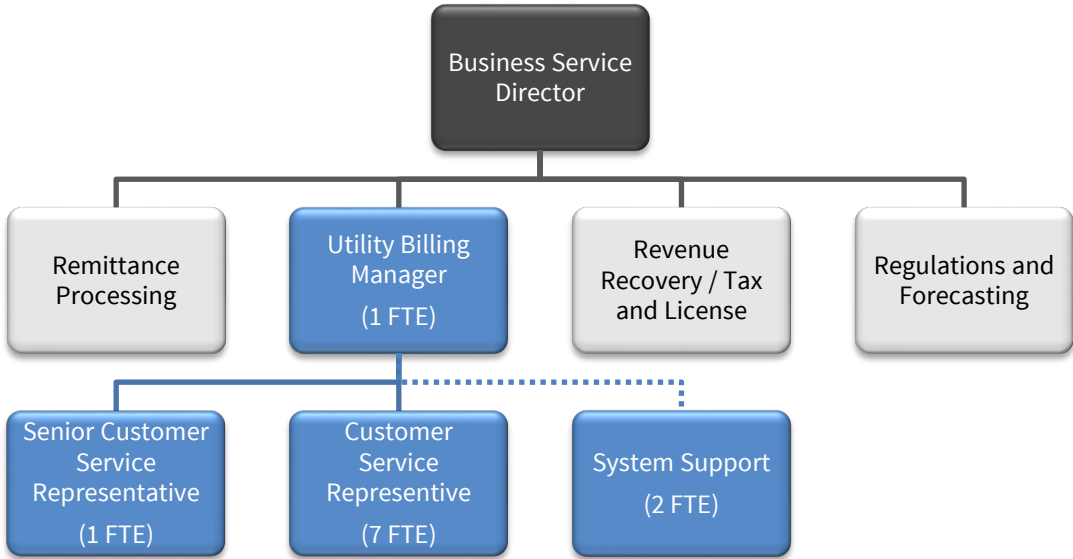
Business Service Director

Remittance Processing

Utility Billing Manager

(1 FTE)

Revenue Recovery / Tax and License

Regulations and Forecasting

Senior Customer Service Representative

(1 FTE)

Customer Service Representive

(7 FTE)

System Support

(2 FTE)